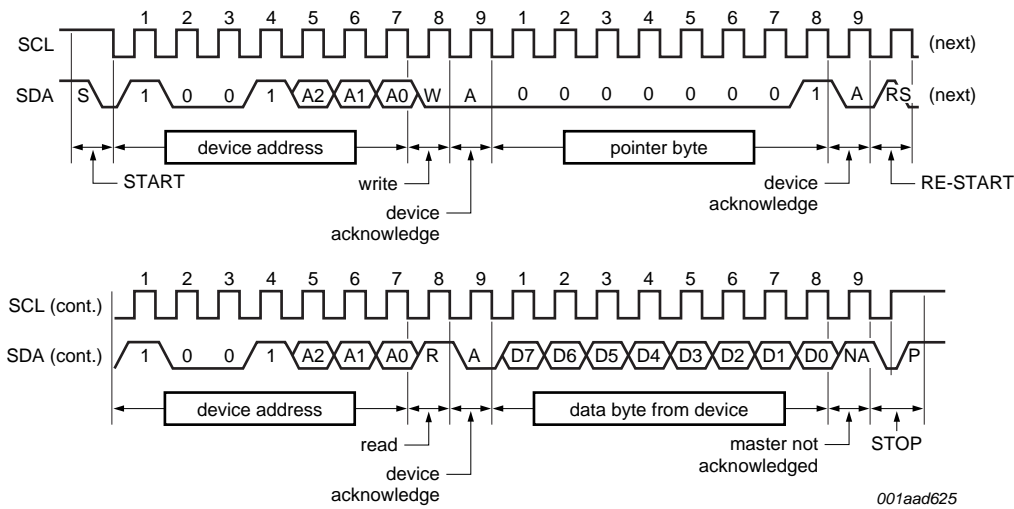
1 2 3 4 5 6 7 8 9 1 2 3 4 5 6 7 8 9

SCL (next)

SDA S 1 0 0 1 A2 A1 A0 W A 0 0 0 0 0 0 0 1 A RS (next)

device address

pointer byte

START

write

device acknowledge

device acknowledge

RE-START

1 2 3 4 5 6 7 8 9 1 2 3 4 5 6 7 8 9

SCL (cont.)

SDA (cont.) 1 0 0 1 A2 A1 A0 R A D7 D6 D5 D4 D3 D2 D1 D0 NA P

device address

data byte from device

read

device acknowledge

master not acknowledged

STOP

001aad625